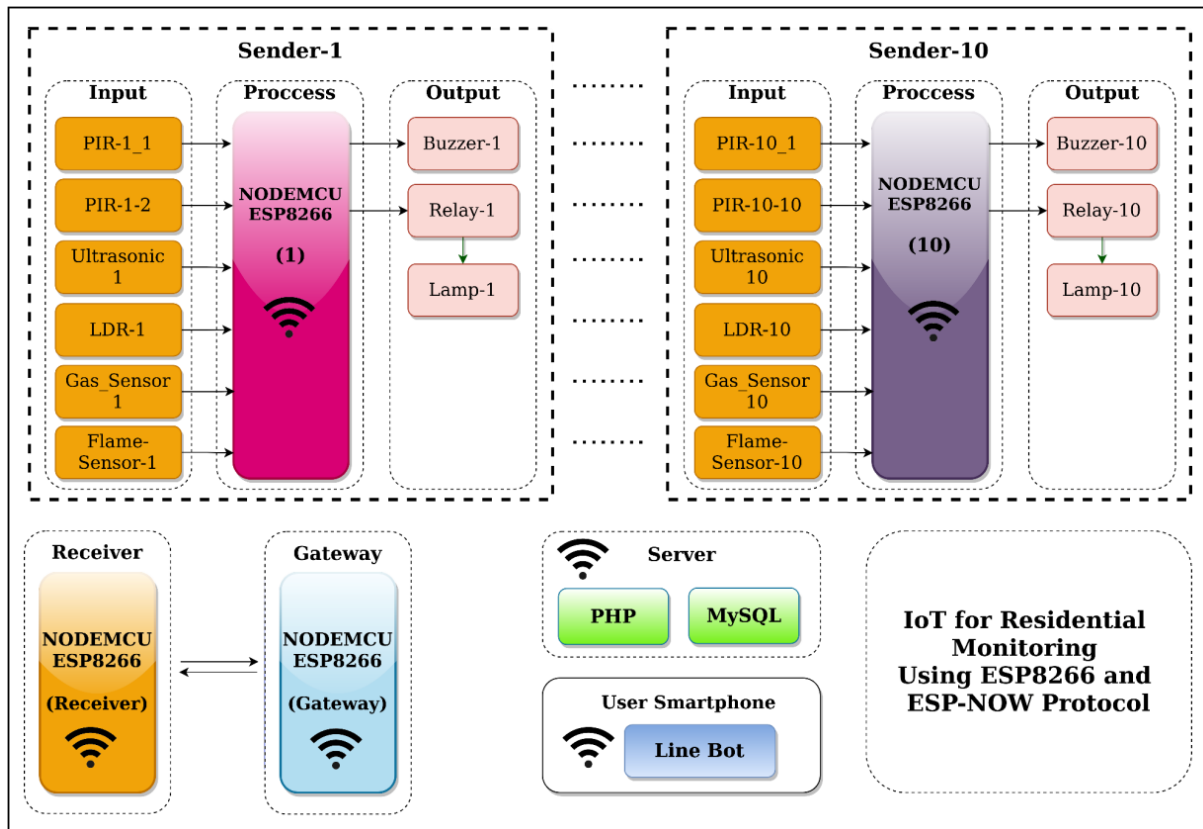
Sender-1

Input

PIR-1_1

PIR-1-2

Ultrasonic 1

LDR-1

Gas_Sensor 1

Flame-Sensor-1

Proccess

NODEMCU ESP8266

(1)

Output

Buzzer-1

Relay-1

Lamp-1

Sender-10

Input

PIR-10_1

PIR-10-10

Ultrasonic 10

LDR-10

Gas_Sensor 10

Flame-Sensor-10

Proccess

NODEMCU ESP8266

(10)

Output

Buzzer-10

Relay-10

Lamp-10

Receiver

NODEMCU ESP8266

(Receiver)

Gateway

NODEMCU ESP8266

(Gateway)

Server

PHP

MySQL

User Smartphone

Line Bot

IoT for Residential Monitoring Using ESP8266 and ESP-NOW Protocol